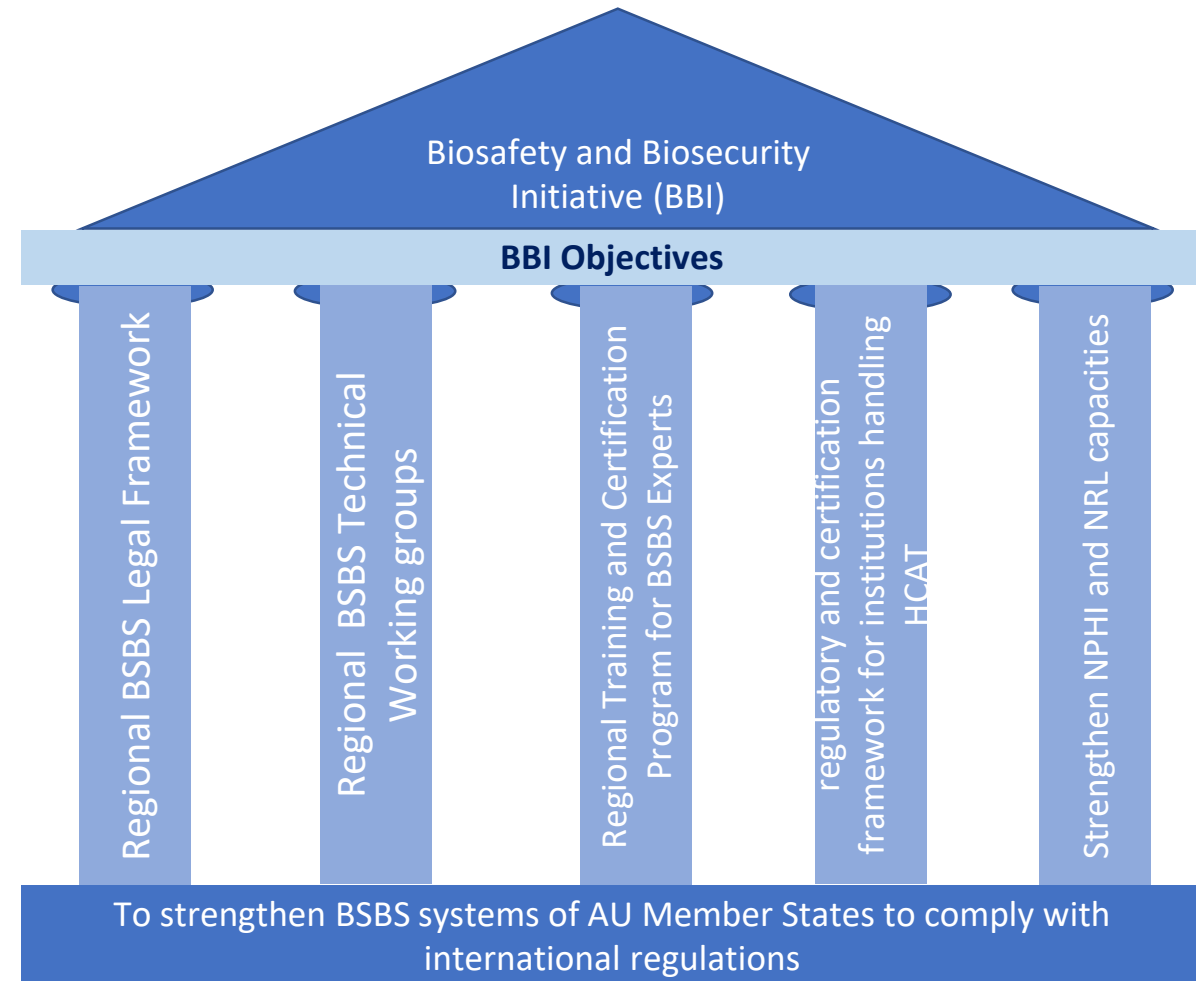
Biosafety and Biosecurity Initiative (BBI)

BBI Objectives

Regional BSBS Legal Framework

Regional  BSBS Technical Working groups

Regional Training and Certification Program for BSBS Experts

regulatory and certification framework for institutions handling HCAT

Strengthen NPHI and NRL capacities

To strengthen BSBS systems of AU Member States to comply with international regulations